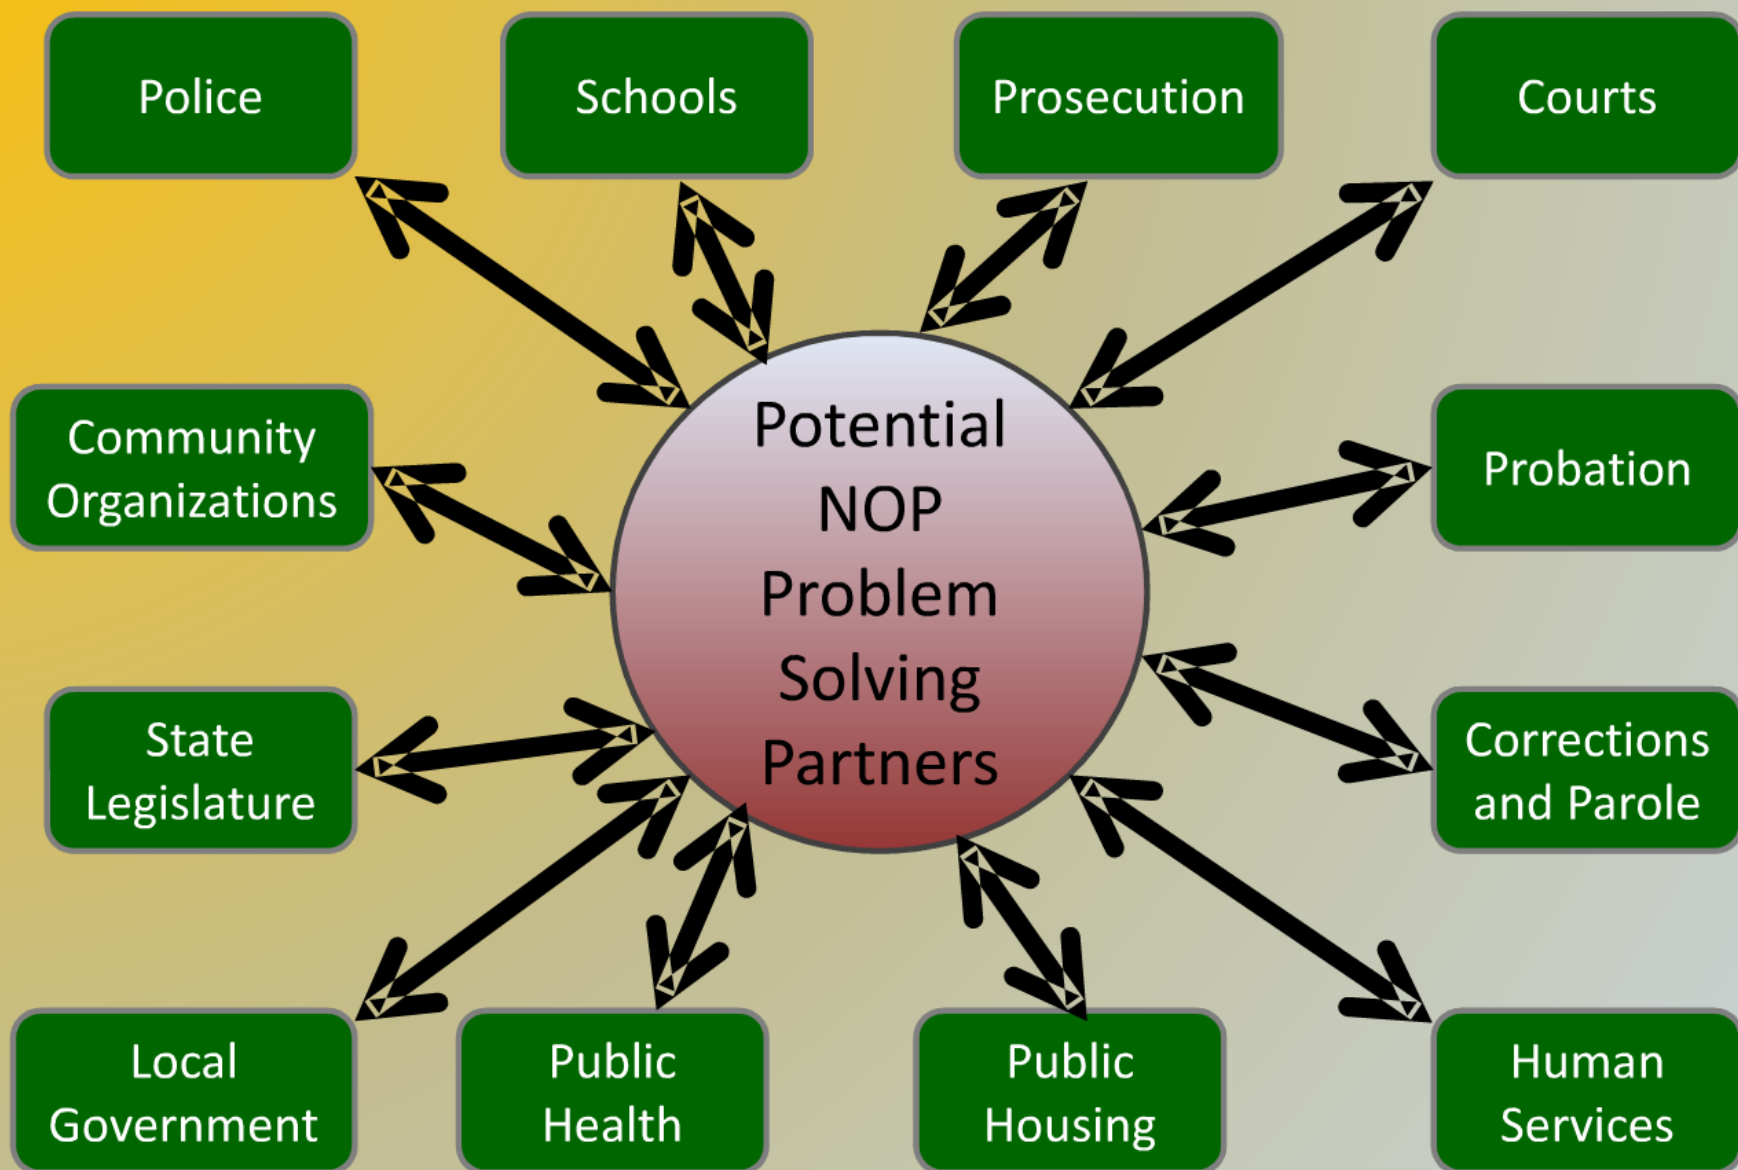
Police

Schools

Prosecution

Courts

Community Organizations

Potential NOP Problem Solving Partners

Probation

State Legislature

Corrections and Parole

Local Government

Public Health

Public Housing

Human Services